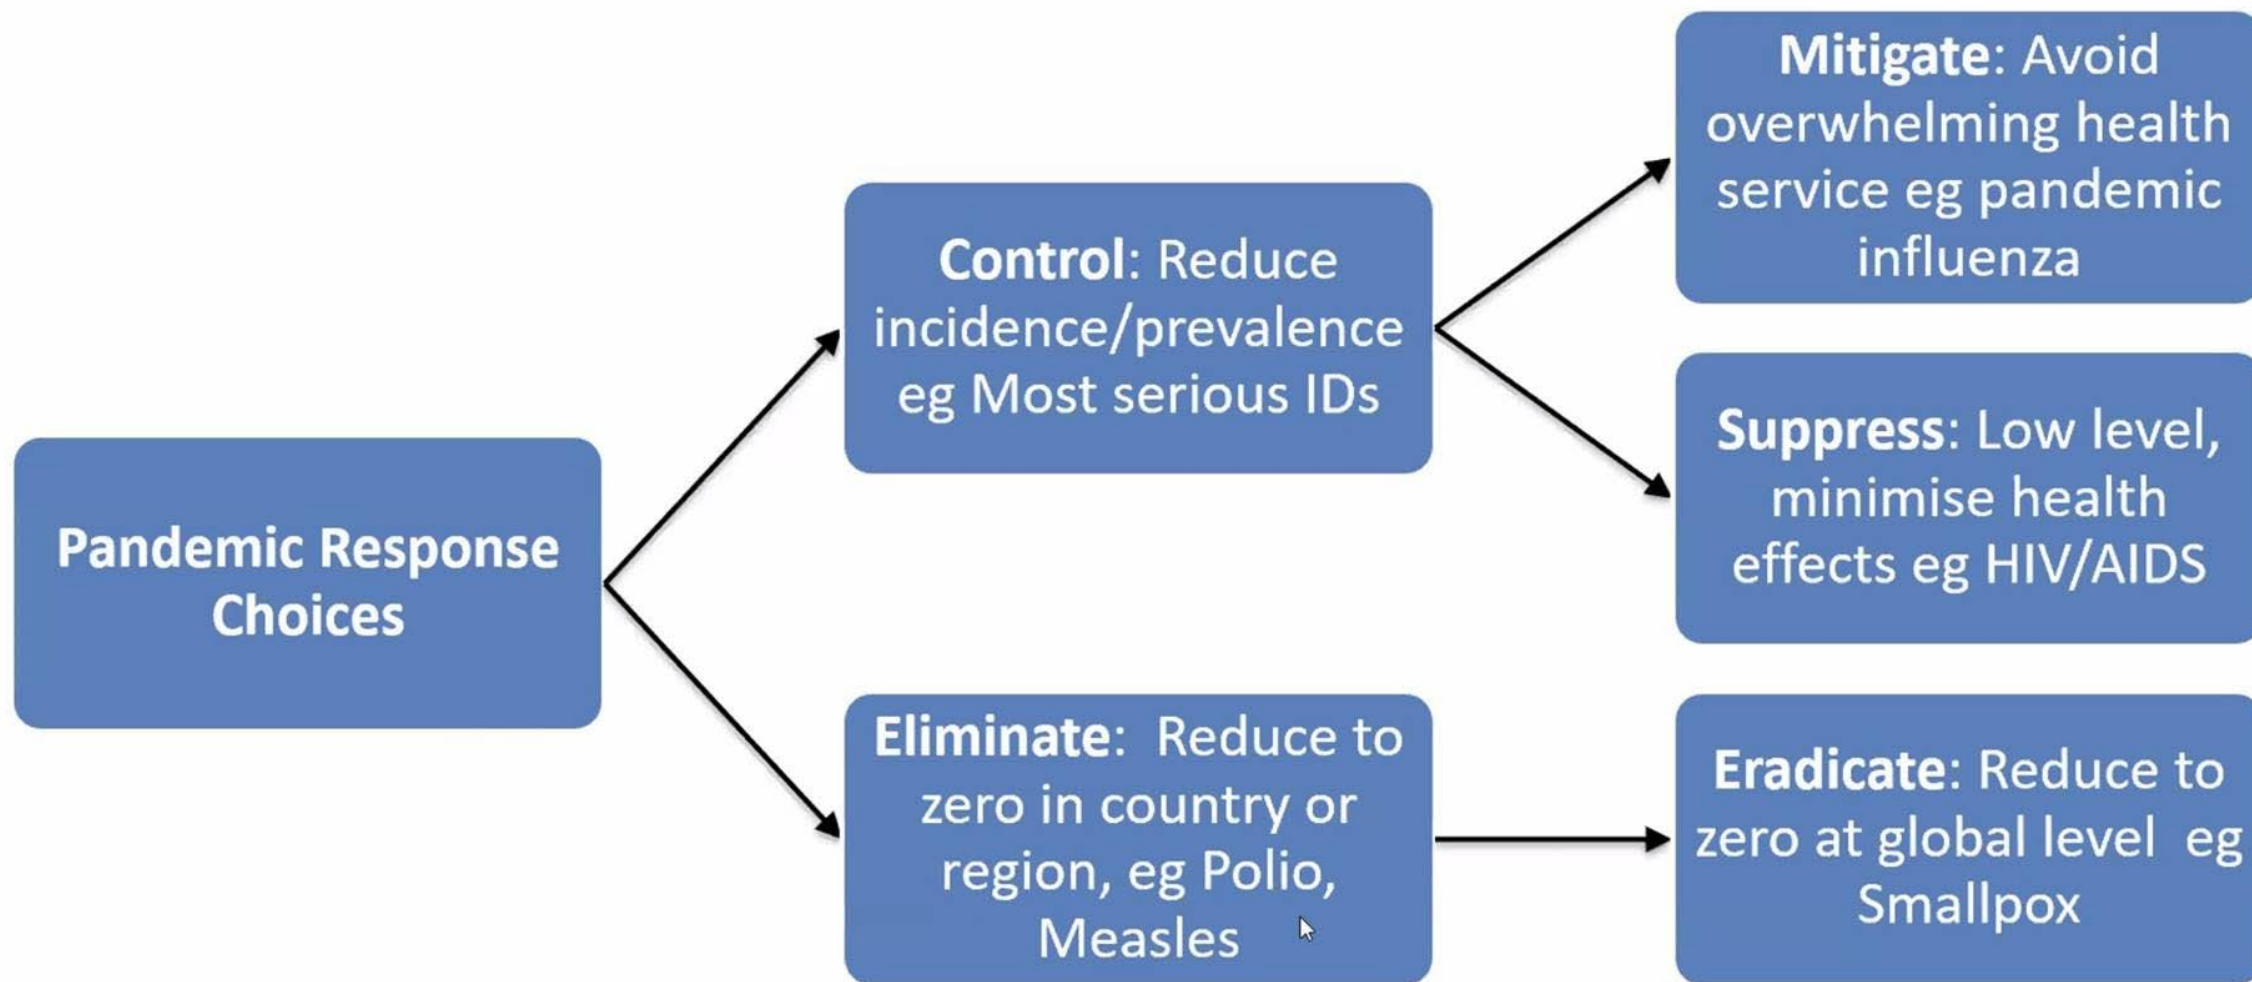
Pandemic Response Choices

Control: Reduce incidence/prevalence eg Most serious IDs

Eliminate: Reduce to zero in country or region, eg Polio, Measles

Mitigate: Avoid overwhelming health service eg pandemic influenza

Suppress: Low level, minimise health effects eg HIV/AIDS

Eradicate: Reduce to zero at global level eg Smallpox